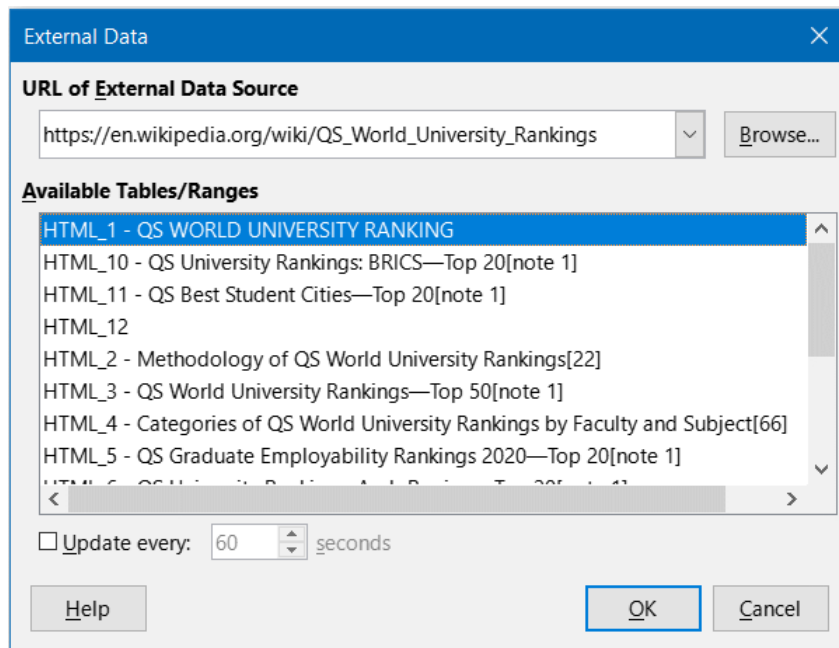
External Data

URL of External Data Source

https://en.wikipedia.org/wiki/QS_World_University_Rankings

Browse...

Available Tables/Ranges

HTML_1 - QS WORLD UNIVERSITY RANKING
HTML_10 - QS University Rankings: BRICS—Top 20[note 1]
HTML_11 - QS Best Student Cities—Top 20[note 1]
HTML_12
HTML_2 - Methodology of QS World University Rankings[22]
HTML_3 - QS World University Rankings—Top 50[note 1]
HTML_4 - Categories of QS World University Rankings by Faculty and Subject[66]
HTML_5 - QS Graduate Employability Rankings 2020—Top 20[note 1]
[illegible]

Update every: 60 seconds

Help

OK

Cancel